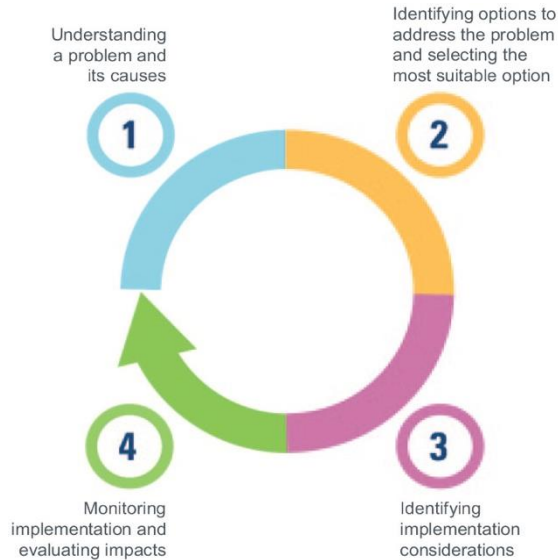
Understanding a problem and its causes

1

Identifying options to address the problem and selecting the most suitable option

2

4

Monitoring implementation and evaluating impacts

3

Identifying implementation considerations